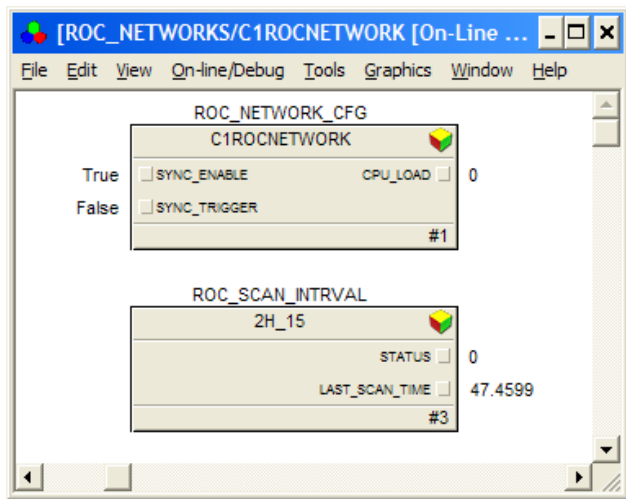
[ROC_NETWORKS/C1ROCNETWORK [On-Line ...

File Edit View On-line/Debug Tools Graphics Window Help

ROC_NETWORK_CFG

C1ROCNETWORK

True SYNC_ENABLE CPU_LOAD 0

False SYNC_TRIGGER

#1

ROC_SCAN_INTRVAL

2H_15

STATUS 0

LAST_SCAN_TIME 47.4599

#3